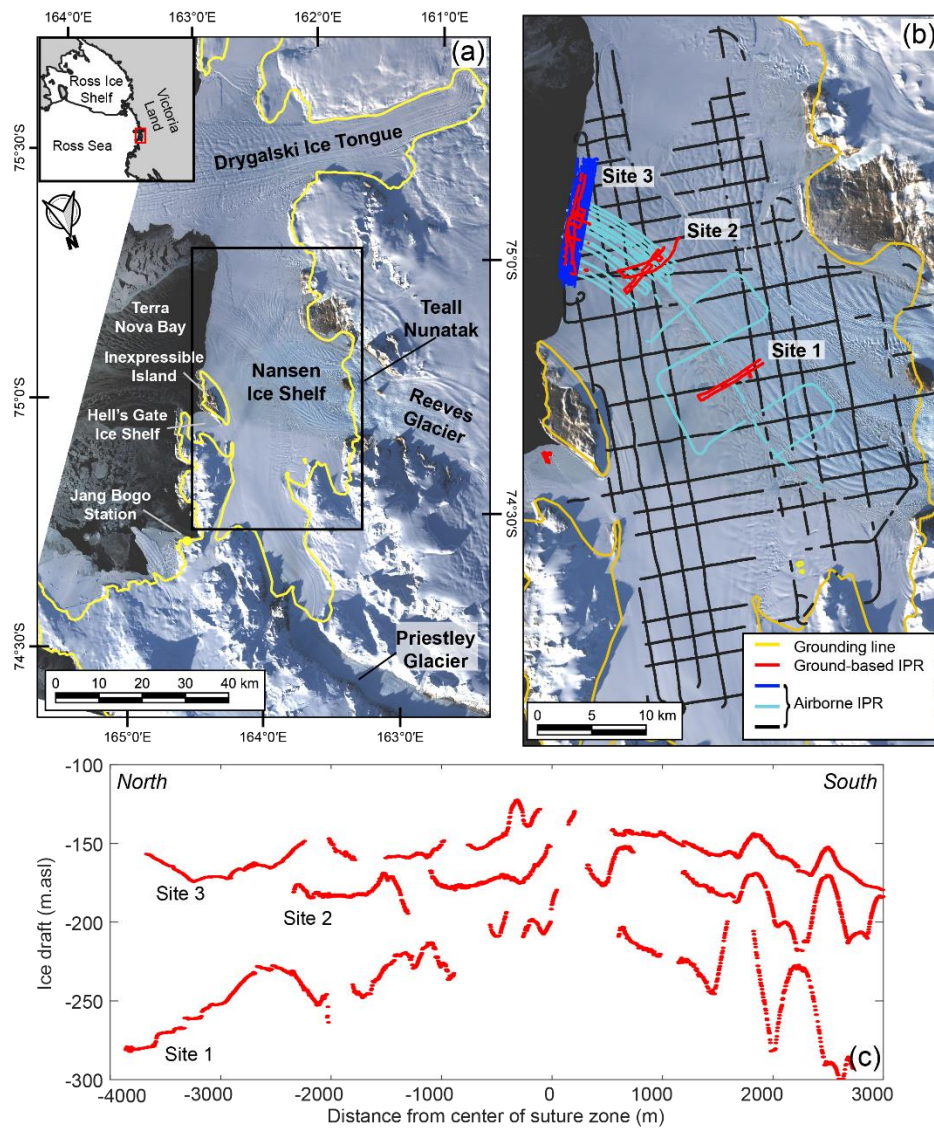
164°0'E 163°0'E 162°0'E 161°0'E

(a)

Ross Ice Shelf

Victoria Land

Ross Sea

75°30'S

Drygalski Ice Tongue

N

75°0'S

Terra Nova Bay

Inexpressible Island

Nansen Ice Shelf

Teall Nunatak

75°0'S

Hell's Gate Ice Shelf

Reeves Glacier

Jang Bogo Station

74°30'S

74°30'S

Priestley Glacier

0 10 20 30 40 km

165°0'E 164°0'E 163°0'E

(b)

Site 3

Site 2

Site 1

Grounding line

Ground-based IPR

Airborne IPR

0 5 10 km

North

South

Site 3

Site 2

Site 1

(c)

Ice draft (m.asl)

-100
-150
-200
-250
-300

-4000 -3000 -2000 -1000 0 1000 2000 3000

Distance from center of suture zone (m)